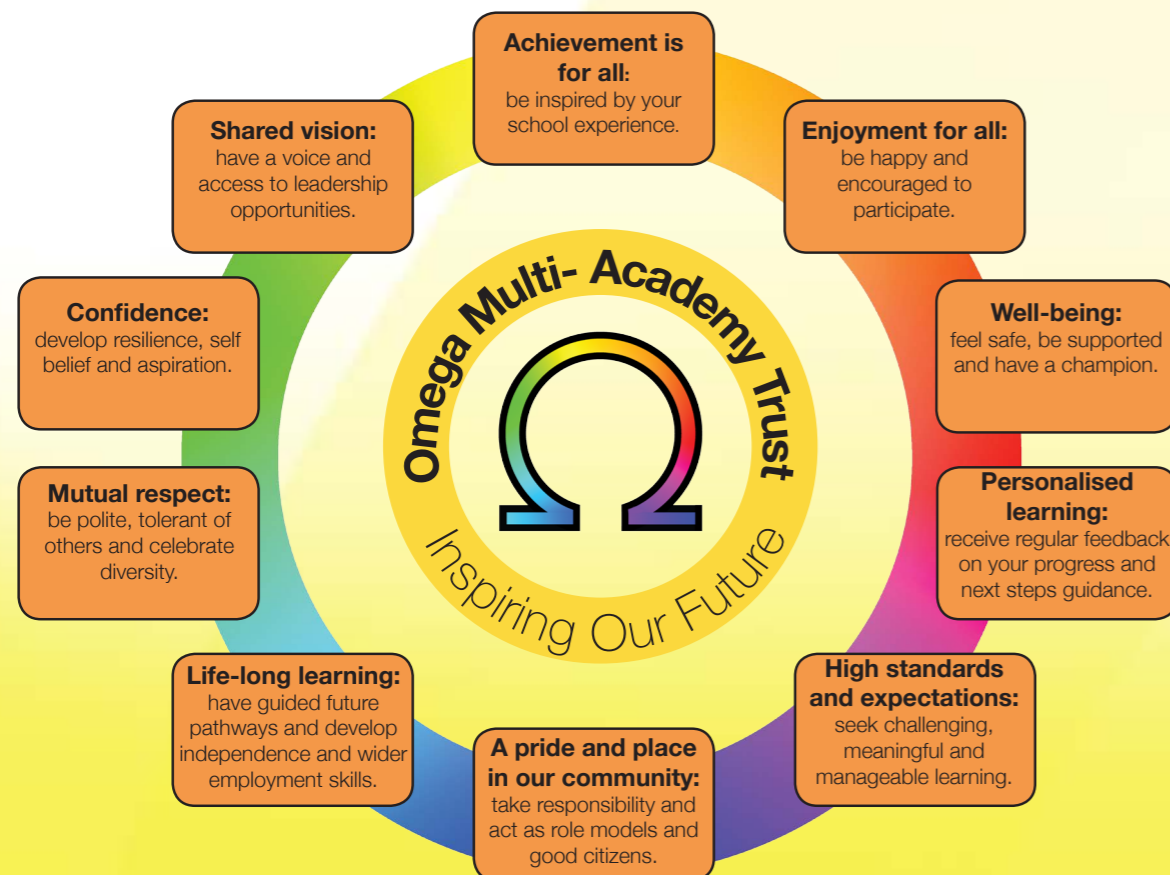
**Achievement is for all:**
be inspired by your school experience.

**Enjoyment for all:**
be happy and encouraged to participate.

**Well-being:**
feel safe, be supported and have a champion.

**Personalised learning:**
receive regular feedback on your progress and next steps guidance.

**High standards and expectations:**
seek challenging, meaningful and manageable learning.

**A pride and place in our community:**
take responsibility and act as role models and good citizens.

**Life-long learning:**
have guided future pathways and develop independence and wider employment skills.

**Mutual respect:**
be polite, tolerant of others and celebrate diversity.

**Confidence:**
develop resilience, self belief and aspiration.

**Shared vision:**
have a voice and access to leadership opportunities.

Omega Multi- Academy Trust

$\Omega$

Inspiring Our Future